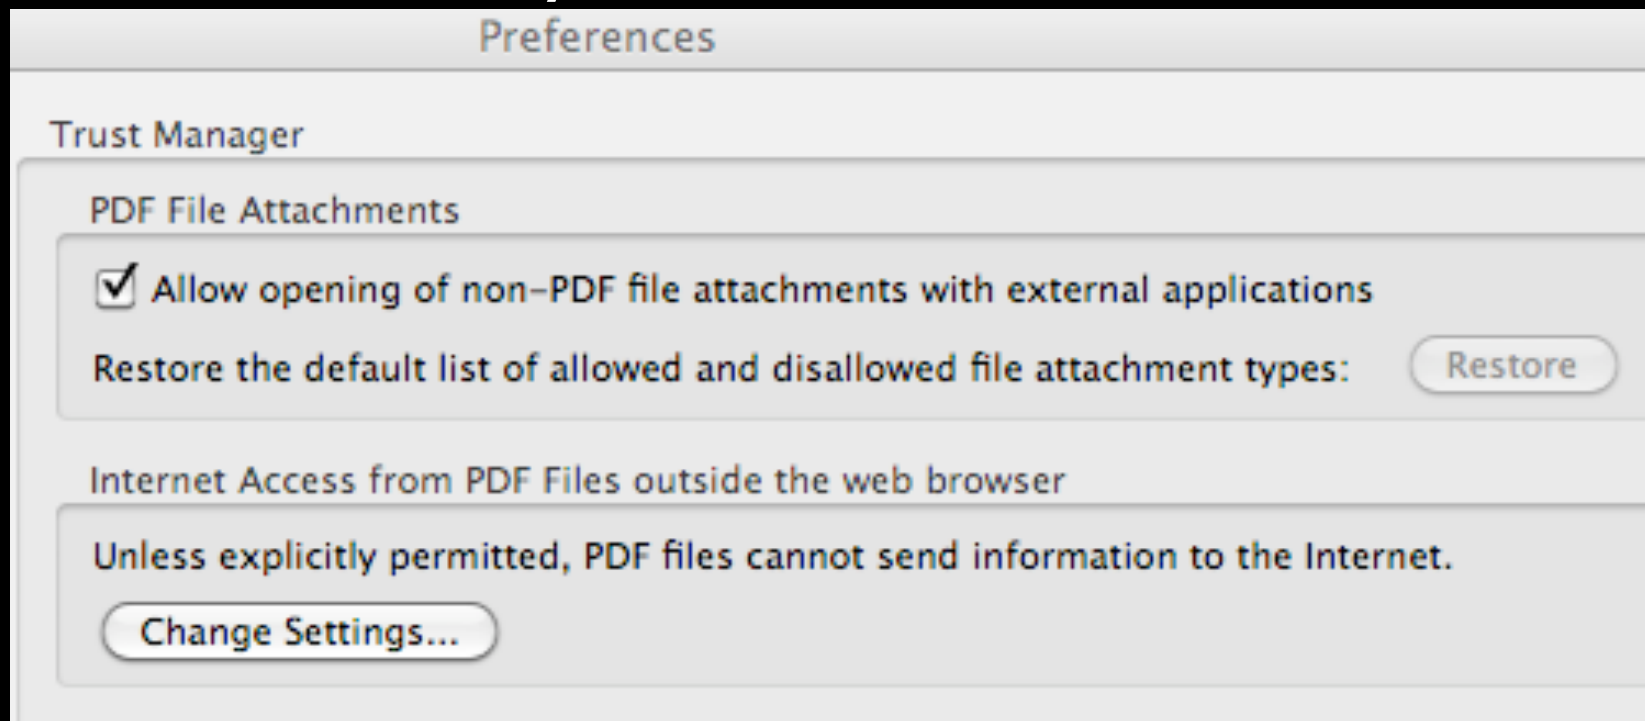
Preferences

Trust Manager

PDF File Attachments

Allow opening of non-PDF file attachments with external applications

Restore the default list of allowed and disallowed file attachment types: Restore

Internet Access from PDF Files outside the web browser

Unless explicitly permitted, PDF files cannot send information to the Internet.

Change Settings...